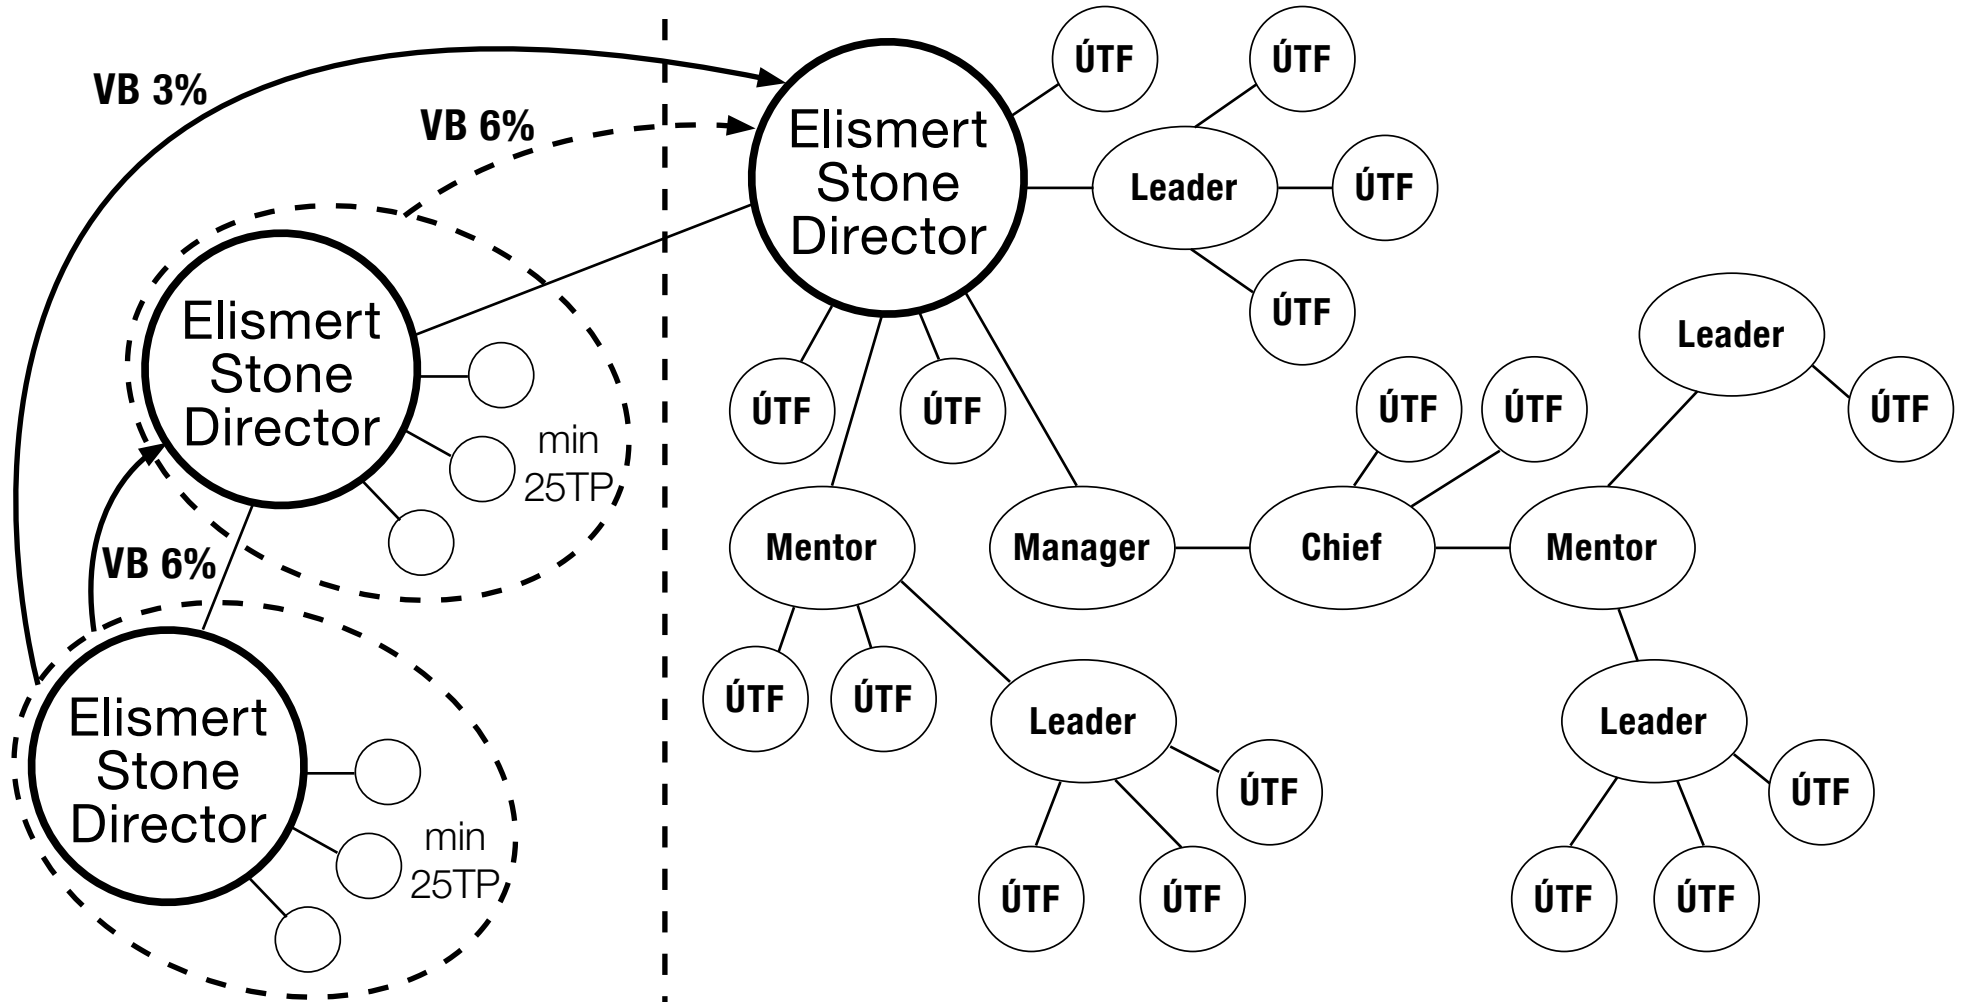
VB 3%

VB 6%

Elismert Stone Director

ÚTF

ÚTF

Leader

ÚTF

ÚTF

Elismert Stone Director

min 25TP

VB 6%

Elismert Stone Director

min 25TP

ÚTF

ÚTF

Leader

ÚTF

ÚTF

ÚTF

ÚTF

Mentor

Manager

Chief

Mentor

ÚTF

ÚTF

Leader

Leader

ÚTF

ÚTF

ÚTF

ÚTF

ÚTF

ÚTF